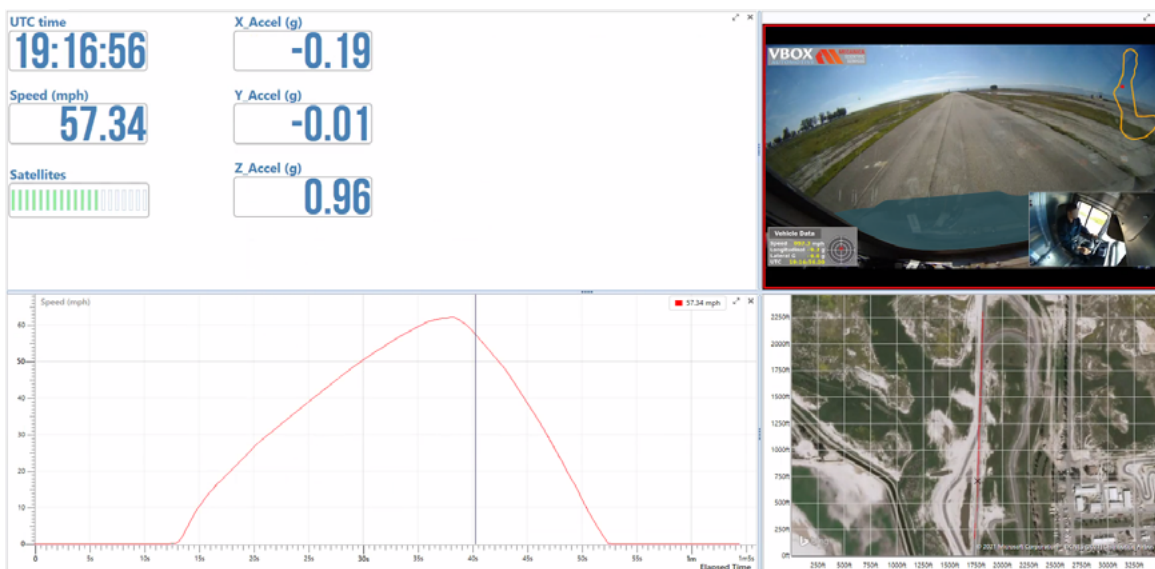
UTC time
19:16:56

X_Accel (g)
-0.19

Speed (mph)
57.34

Y_Accel (g)
-0.01

Satellites

Z_Accel (g)
0.96

VBOX

Vehicle Data
Speed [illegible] mph
Longitudinal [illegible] g
Lateral G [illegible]
UTC 19:16:56.56

Speed (mph)
57.34 mph

60
50
40
30
20
10
0

0 5s 10s 15s 20s 25s 30s 35s 40s 45s 50s 55s 1m 1m5s
Elapsed Time

2250ft
2000ft
1750ft
1500ft
1250ft
1000ft
750ft
500ft
250ft

250ft 500ft 750ft 1000ft 1250ft 1500ft 1750ft 2000ft 2250ft 2500ft 2750ft 3000ft 3250ft

© 2021 Microsoft Corporation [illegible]